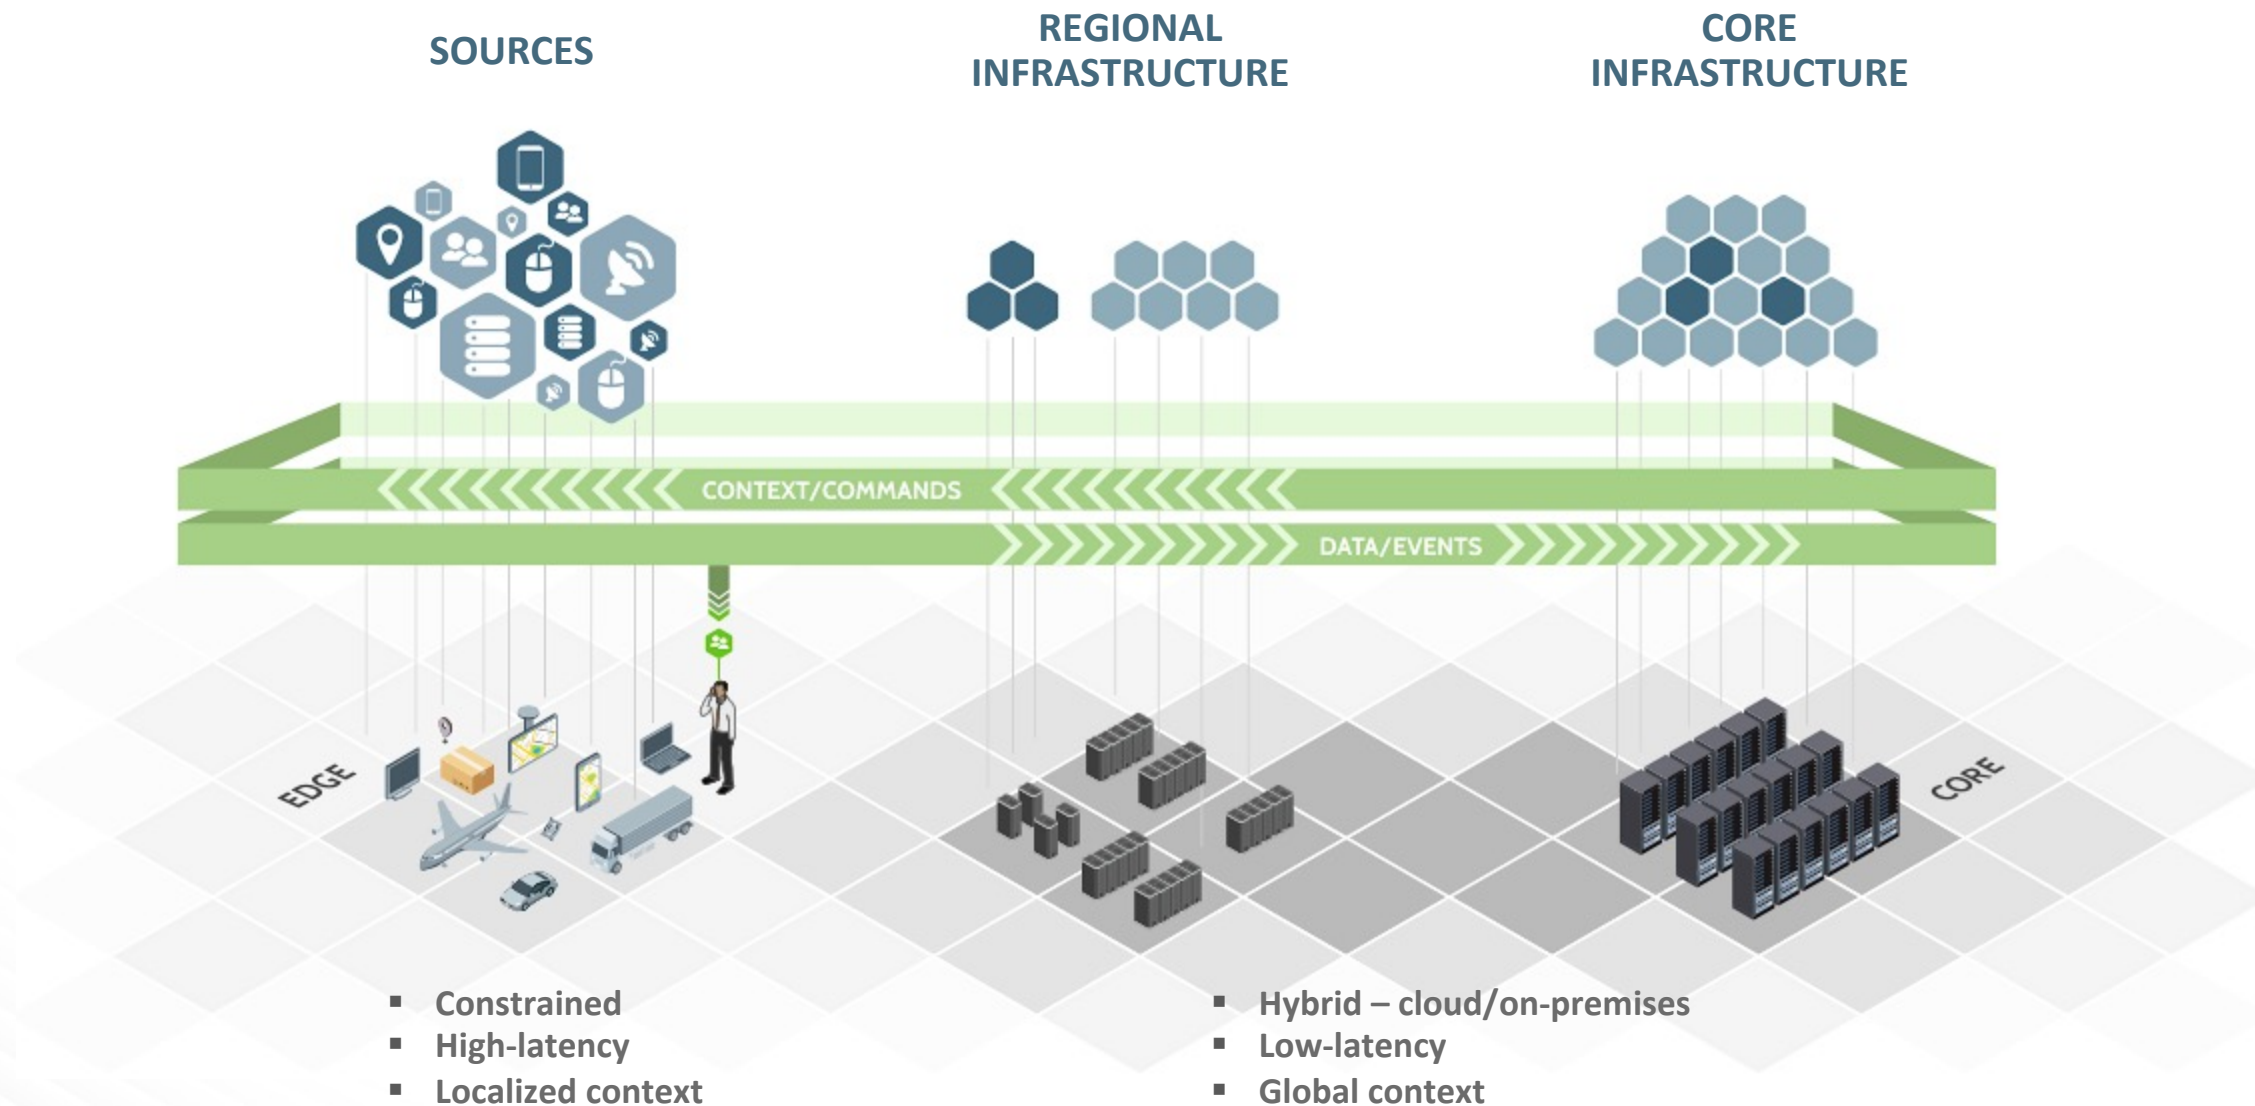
SOURCES

REGIONAL INFRASTRUCTURE

CORE INFRASTRUCTURE

CONTEXT/COMMANDS

DATA/EVENTS

EDGE

CORE

- Constrained
- High-latency
- Localized context

- Hybrid – cloud/on-premises
- Low-latency
- Global context